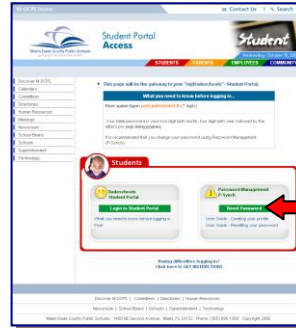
M-DCPS Home | Contact Us | Search

Student Portal Access

Student

Miami-Dade County Public Schools

STUDENTS | PARENTS | EMPLOYEES | COMMUNITY

Discover M-DCPS
Calendars
Committees
Directories
Human Resources
Meetings
Newsroom
School Board
Schools
Superintendent
Technology

This page will be the gateway to your "myDadeschools" Student Portal.

What you need to know before logging in...

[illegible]

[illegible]

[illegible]

Students

Dadeschools Student Portal

Login to Student Portal

What you need to know before logging in...
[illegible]

Password Management P-Synch

Reset Password

User Guide - Creating your profile
User Guide - Resetting your password

Having difficulties logging in?
Click here to GET INSTRUCTIONS

Discover M-DCPS | Committees | Directories | Human Resources
Newsroom | School Board | Schools | Superintendent | Technology
Miami-Dade County Public Schools · 1450 NE Second Avenue · Miami, FL 33132 · Phone: (305) 995-1000 · Copyright 2008